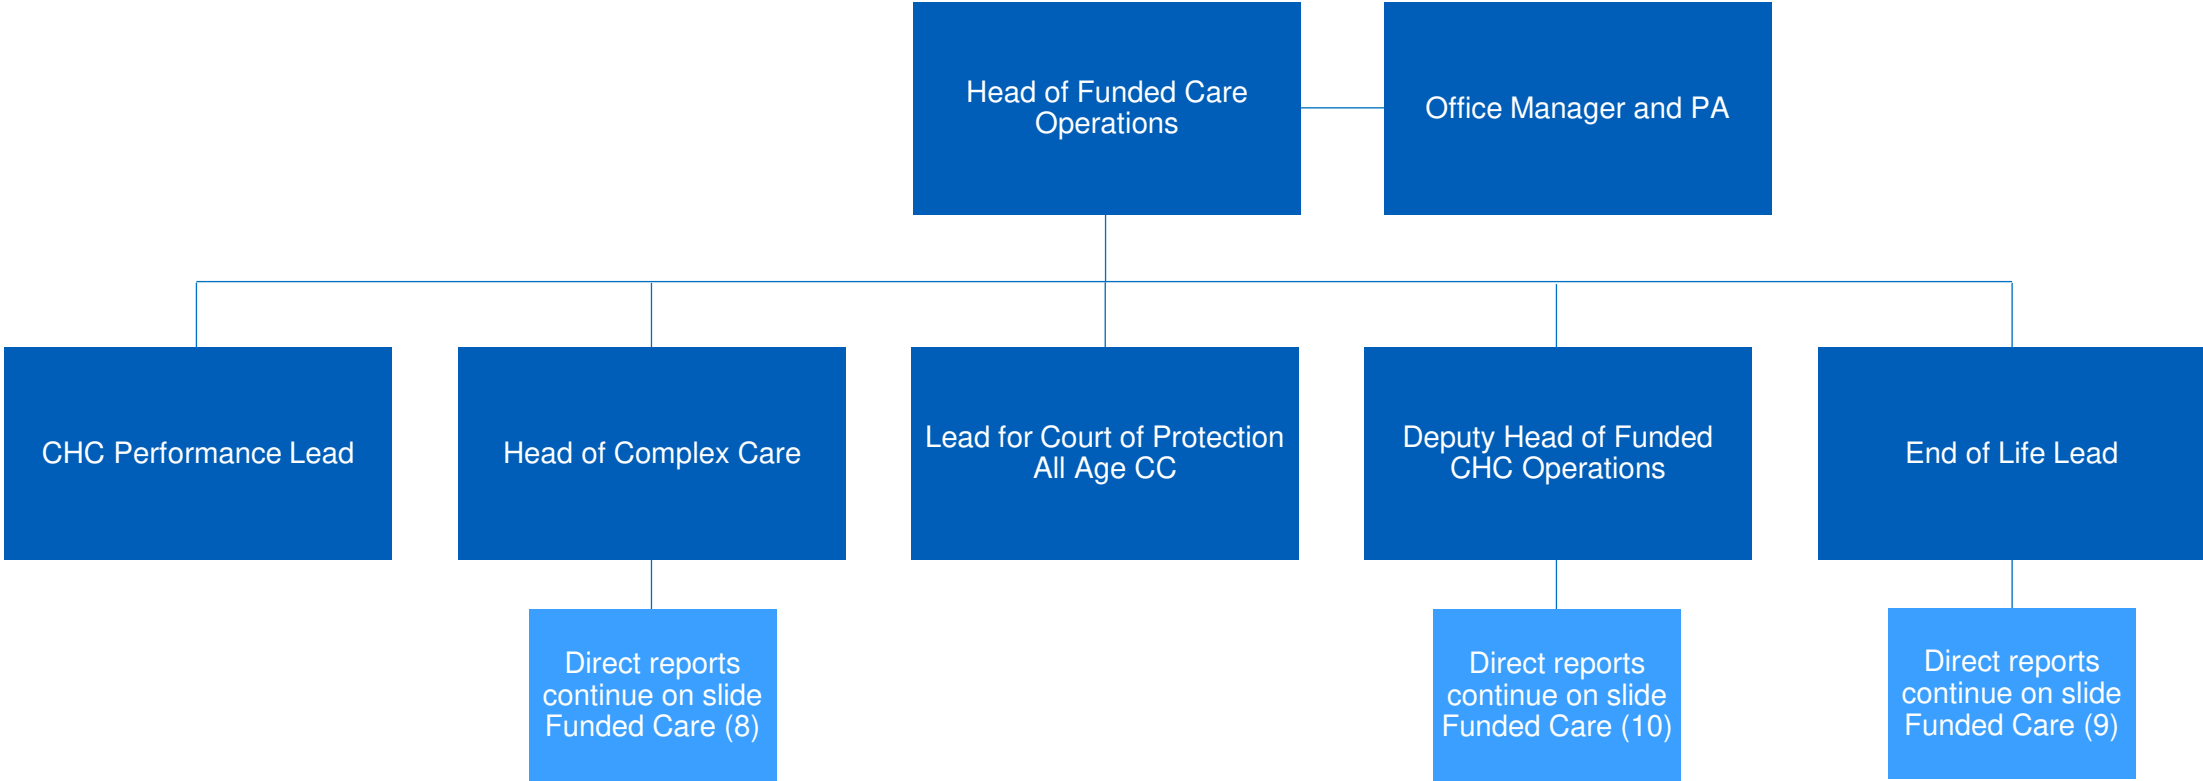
Head of Funded Care Operations

Office Manager and PA

CHC Performance Lead

Head of Complex Care

Lead for Court of Protection All Age CC

Deputy Head of Funded CHC Operations

End of Life Lead

Direct reports continue on slide Funded Care (8)

Direct reports continue on slide Funded Care (10)

Direct reports continue on slide Funded Care (9)